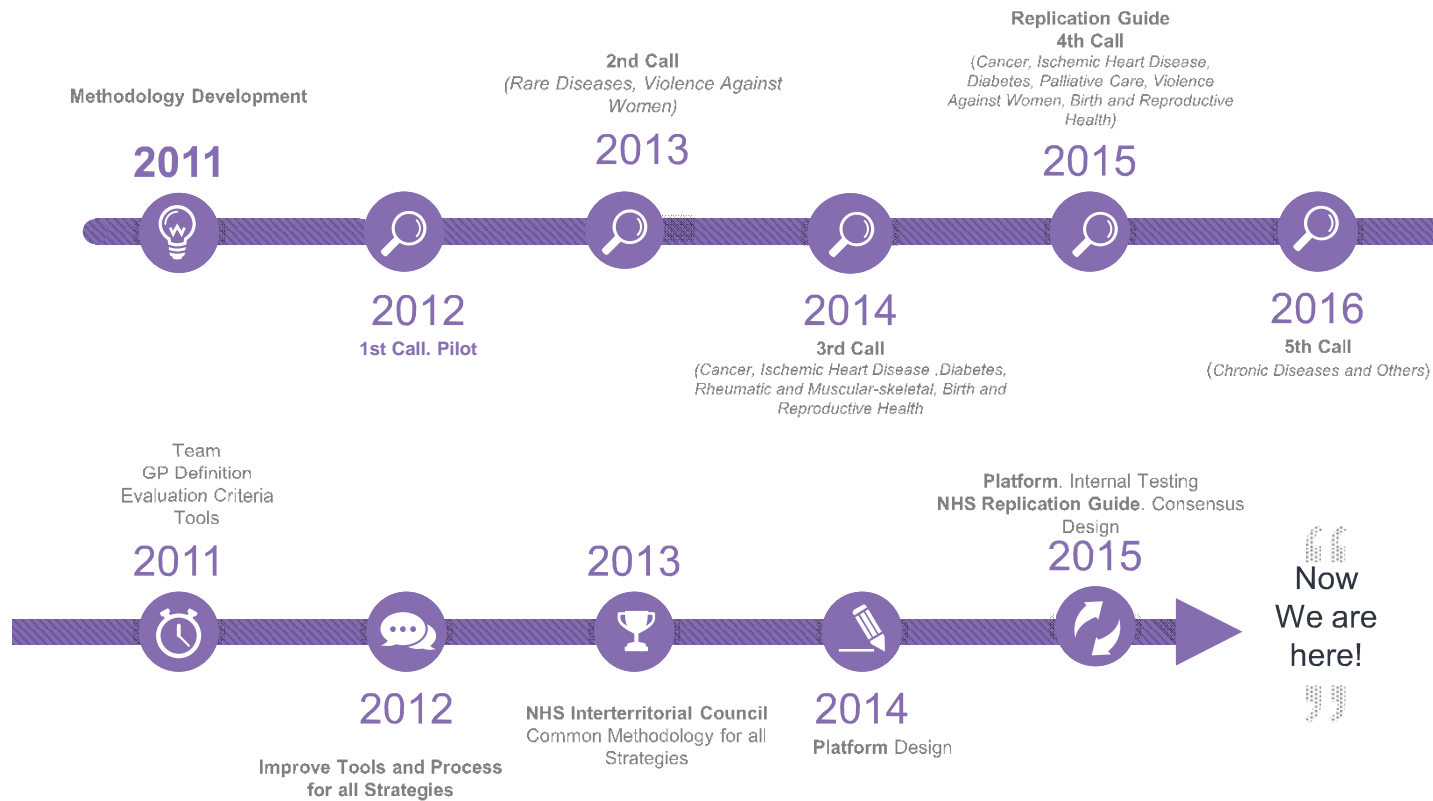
Methodology Development

2011

2nd Call
(Rare Diseases, Violence Against Women)

2013

Replication Guide
4th Call
(Cancer, Ischemic Heart Disease, Diabetes, Palliative Care, Violence Against Women, Birth and Reproductive Health)

2015

2012
1st Call. Pilot

2014
3rd Call
(Cancer, Ischemic Heart Disease ,Diabetes, Rheumatic and Muscular-skeletal, Birth and Reproductive Health

2016
5th Call
(Chronic Diseases and Others)

Team
GP Definition
Evaluation Criteria
Tools

2011

2013

Platform. Internal Testing
NHS Replication Guide. Consensus Design

2015

Now
We are
here!

2012
Improve Tools and Process for all Strategies

NHS Interterritorial Council
Common Methodology for all Strategies

2014
Platform Design